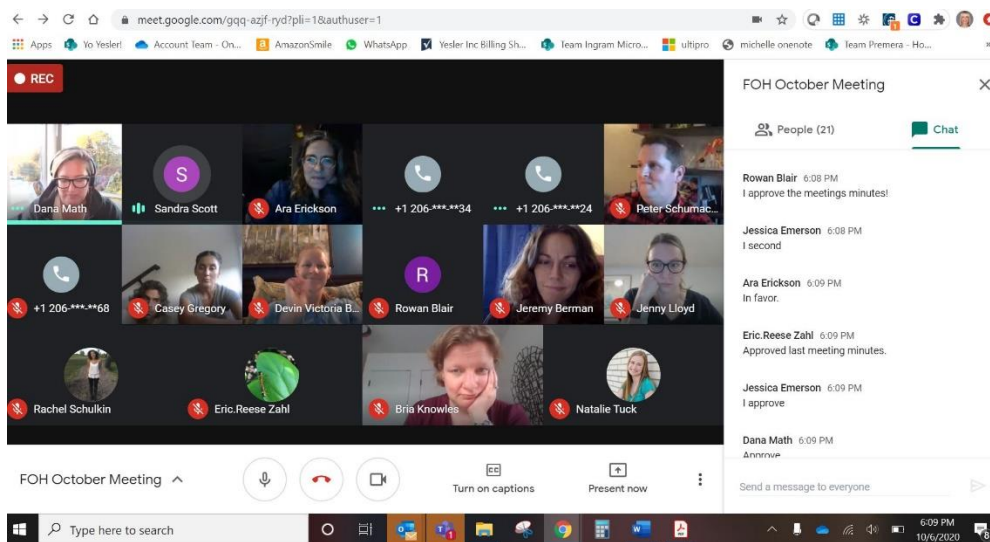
meet.google.com/gqq-azjf-ryd?pli=1&authuser=1

Apps Yo Yesler! Account Team - On... AmazonSmile WhatsApp Yesler Inc Billing Sh... Team Ingram Micro... ultipro michelle onenote Team Premera - Ho...

REC

Dana Math
S
Sandra Scott
Ara Erickson
+1 206-***-**34
+1 206-***-**24
Peter Schumac...
+1 206-***-**68
Casey Gregory
Devin Victoria B...
R
Rowan Blair
Jeremy Berman
Jenny Lloyd
Rachel Schulkin
Eric.Reese Zahl
Bria Knowles
Natalie Tuck

FOH October Meeting

People (21)
Chat

Rowan Blair 6:08 PM
I approve the meetings minutes!

Jessica Emerson 6:08 PM
I second

Ara Erickson 6:09 PM
In favor.

Eric.Reese Zahl 6:09 PM
Approved last meeting minutes.

Jessica Emerson 6:09 PM
I approve

Dana Math 6:09 PM
Approve

Send a message to everyone

FOH October Meeting
CC
Turn on captions
Present now

Type here to search
6:09 PM
10/6/2020